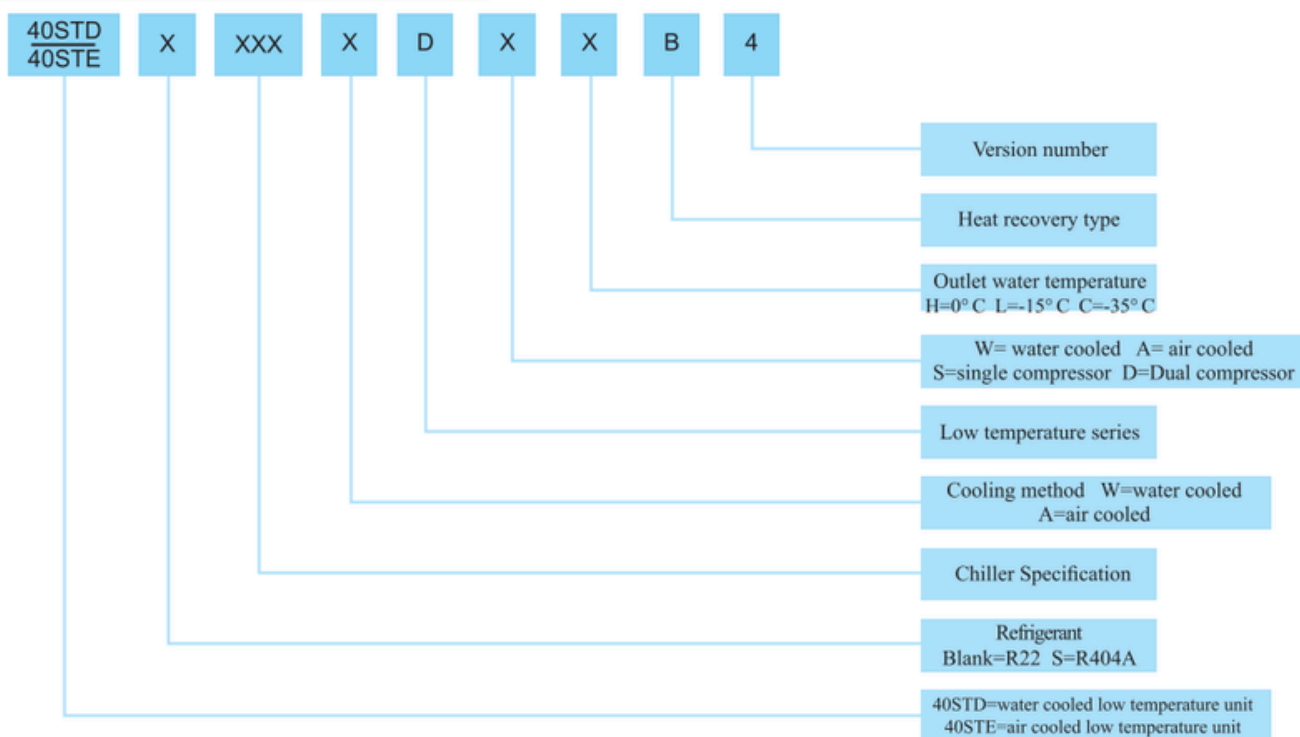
40STD
40STE

X

XXX

X

D

X

X

B

4

Version number

Heat recovery type

Outlet water temperature
H=0° C L=-15° C C=-35° C

W= water cooled A= air cooled
S=single compressor D=Dual compressor

Low temperature series

Cooling method W=water cooled
A=air cooled

Chiller Specification

Refrigerant
Blank=R22 S=R404A

40STD=water cooled low temperature unit
40STE=air cooled low temperature unit